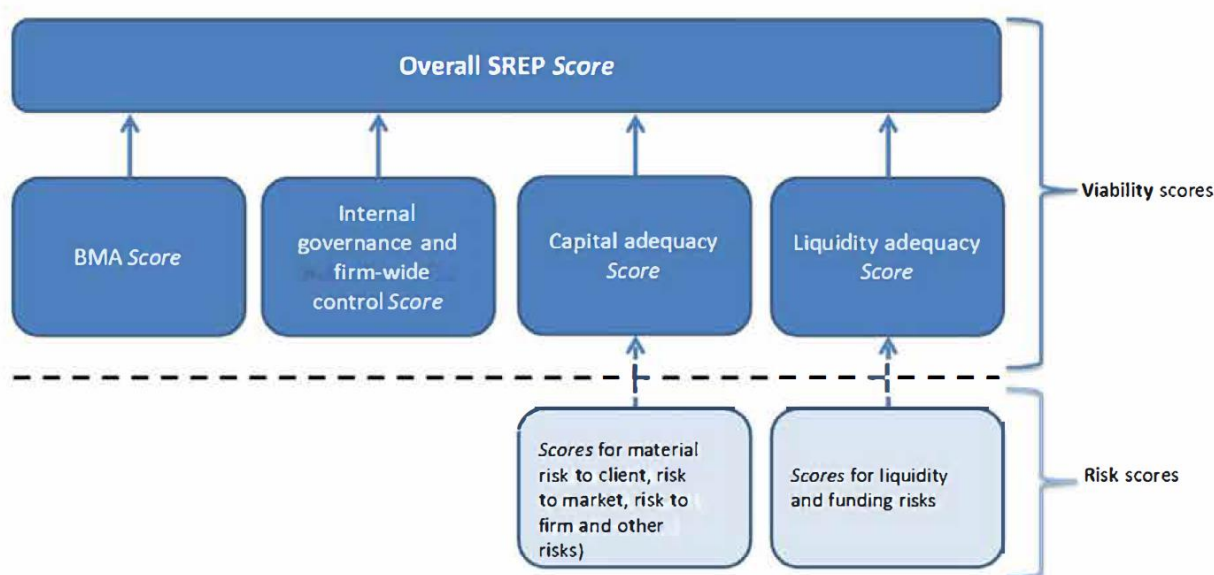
Overall SREP Score

BMA Score

Internal governance and firm-wide control Score

Capital adequacy Score

Liquidity adequacy Score

Viability scores

Scores for material risk to client, risk to market, risk to firm and other risks)

Scores for liquidity and funding risks

Risk scores